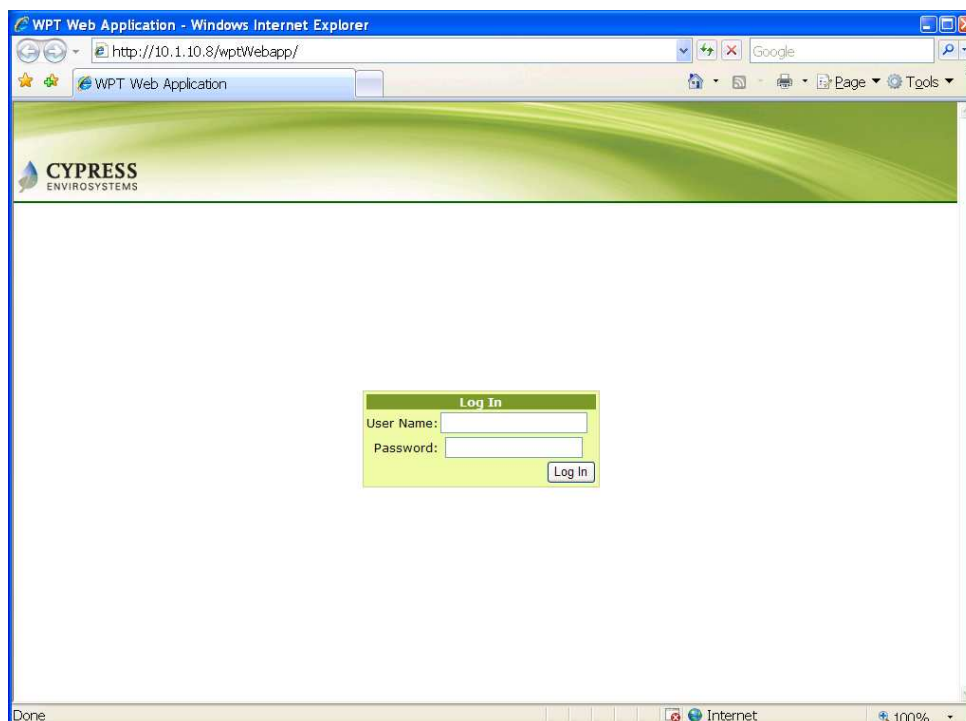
WPT Web Application - Windows Internet Explorer

http://10.1.10.8/wptWebapp/

Google

WPT Web Application

Page ▼ Tools ▼

CYPRESS
ENVIROSYSTEMS

Log In
User Name:
Password:
Log In

Done

Internet

100%